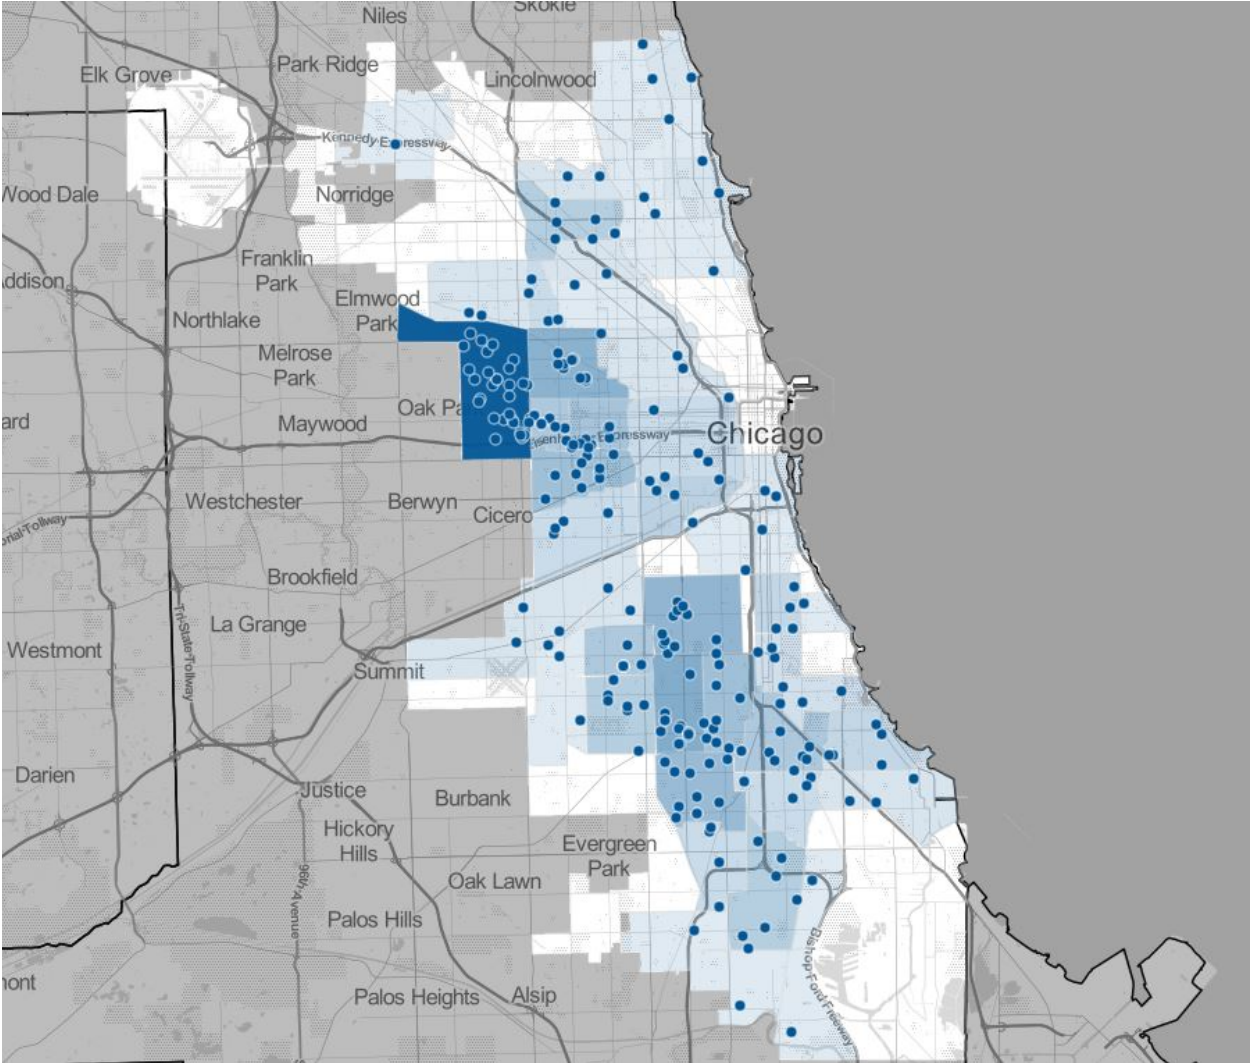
Niles
Skokie
Elk Grove
Park Ridge
Lincolnwood
Kennedy Expressway
Wood Dale
Norridge
Franklin Park
Addison
Elmwood Park
Northlake
Melrose Park
Oak Pa
ard
Maywood
Eisenhower Expressway
Chicago
Westchester
Berwyn
Cicero
orial Tollway
Brookfield
Tri-State Tollway
La Grange
Westmont
Summit
Darien
Justice
Burbank
Hickory Hills
96th Avenue
Evergreen Park
Oak Lawn
Palos Hills
Bishop Ford Freeway
nont
Palos Heights
Alsip